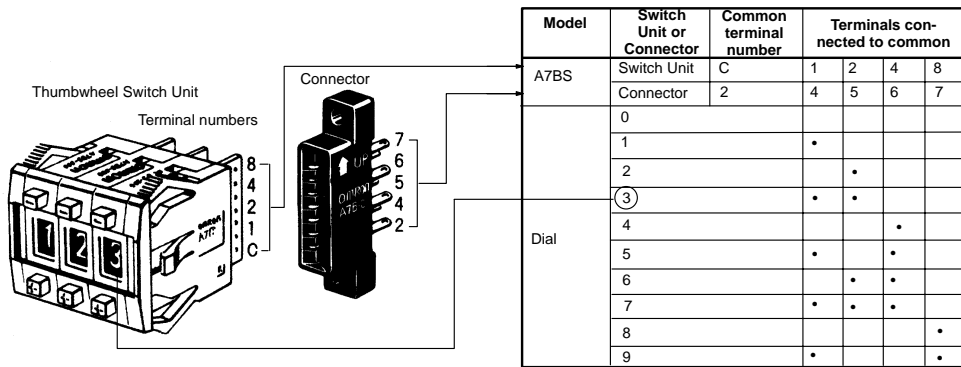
Thumbwheel Switch Unit

Terminal numbers

8
4
2
1
C

Connector

7
6
5
4
2

UP
OMRON
A7BS

1 2 3

| Model | Switch Unit or Connector | Common terminal number | Terminals connected to common | | | |
|---|---|---|---|---|---|---|
| A7BS | Switch Unit | C | 1 | 2 | 4 | 8 |
| | Connector | 2 | 4 | 5 | 6 | 7 |
| Dial | 0 | | | | | |
| | 1 | | • | | | |
| | 2 | | | • | | |
| | 3 | | • | • | | |
| | 4 | | | | • | |
| | 5 | | • | | • | |
| | 6 | | | • | • | |
| | 7 | | • | • | • | |
| | 8 | | | | | • |
| | 9 | | • | | | • |